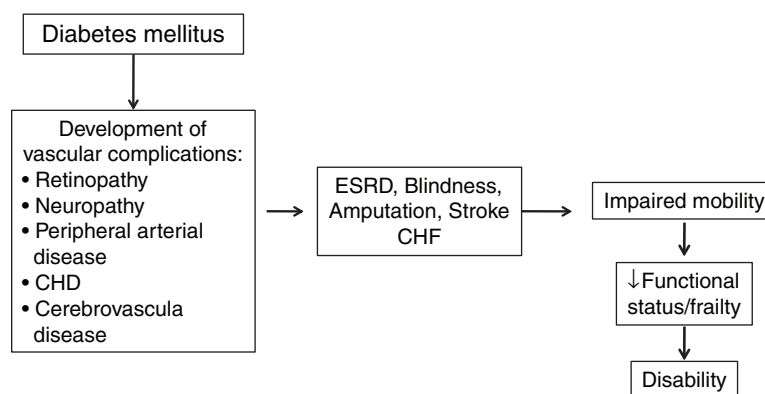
Diabetes mellitus

Development of vascular complications:
• Retinopathy
• Neuropathy
• Peripheral arterial disease
• CHD
• Cerebrovascula disease

ESRD, Blindness, Amputation, Stroke CHF

Impaired mobility

↓Functional status/frailty

Disability